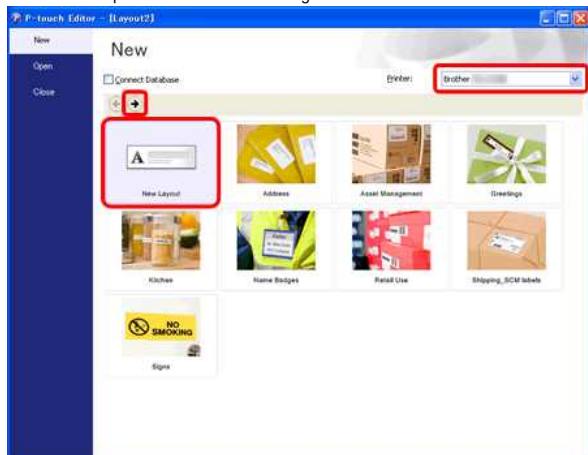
P-touch Editor - [Layout2]

New
Open
Close

New

Connect Database

Printer: brother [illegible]

A

New Layout
Address
Asset Management
Greetings
Kitchen
Name Badges
Retail Use
Shipping_SCM labels

NO SMOKING

Signs